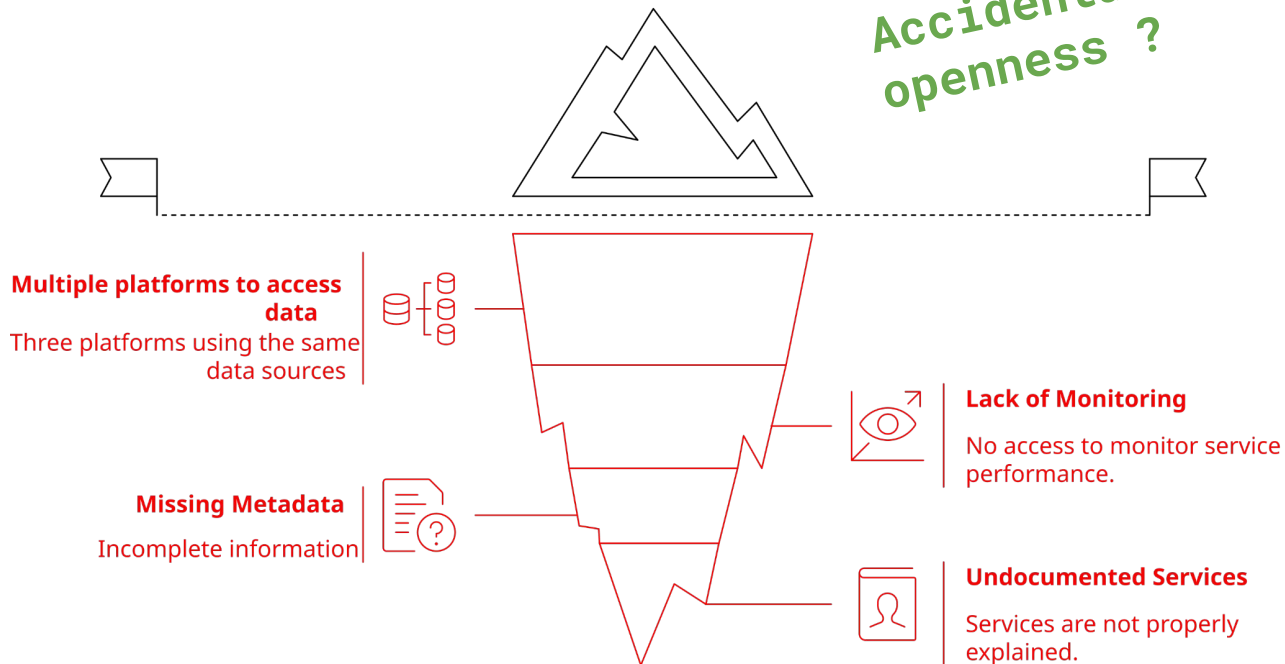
Acciden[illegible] openness ?

Multiple platforms to access data

Three platforms using the same data sources

Lack of Monitoring

No access to monitor service performance.

Missing Metadata

Incomplete information

Undocumented Services

Services are not properly explained.